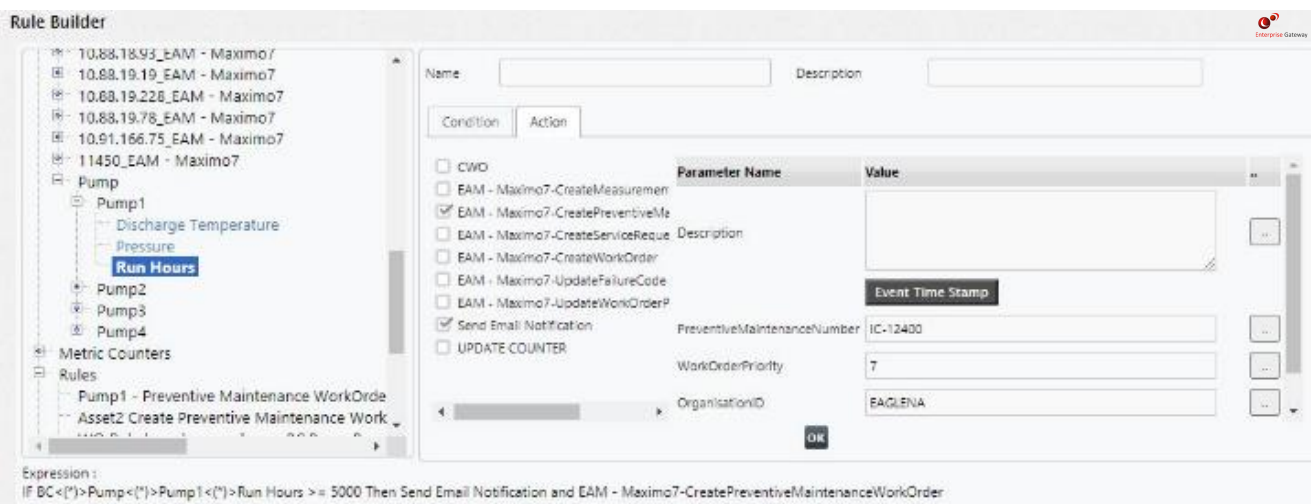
Rule Builder

Enterprise Gateway

10.88.18.93_EAM - Maximo7
10.88.19.19_EAM - Maximo7
10.88.19.228_EAM - Maximo7
10.88.19.78_EAM - Maximo7
10.91.166.75_EAM - Maximo7
11450_EAM - Maximo7
Pump
Pump1
Discharge Temperature
Pressure
Run Hours
Pump2
Pump3
Pump4
Metric Counters
Rules
Pump1 - Preventive Maintenance WorkOrde
Asset2 Create Preventive Maintenance Work
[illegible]

Name

Description

Condition

Action

CWO
EAM - Maximo7-CreateMeasuremen
EAM - Maximo7-CreatePreventiveMa
EAM - Maximo7-CreateServiceReque
EAM - Maximo7-CreateWorkOrder
EAM - Maximo7-UpdateFailureCode
EAM - Maximo7-UpdateWorkOrderP
Send Email Notification
UPDATE COUNTER

| Parameter Name | Value | .. |
|---|---|---|
| Description | Event Time Stamp | ... |
| PreventiveMaintenanceNumber | IC-12400 | ... |
| WorkOrderPriority | 7 | ... |
| OrganisationID | EAGLENA | ... |

OK

Expression :
IF BC<(*)>Pump<(*)>Pump1<(*)>Run Hours >= 5000 Then Send Email Notification and EAM - Maximo7-CreatePreventiveMaintenanceWorkOrder